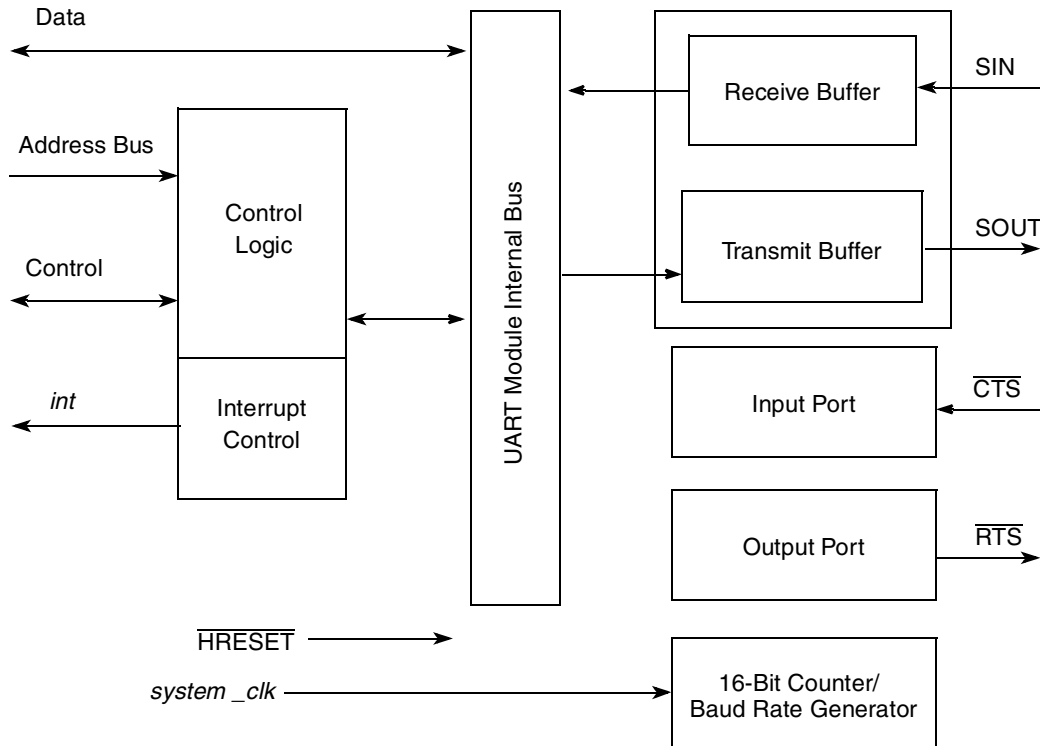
Data

Address Bus

Control Logic

Control

int

Interrupt Control

UART Module Internal Bus

Receive Buffer

SIN

Transmit Buffer

SOUT

Input Port

$\overline{CTS}$

Output Port

$\overline{RTS}$

$\overline{HRESET}$

system _clk

16-Bit Counter/ Baud Rate Generator